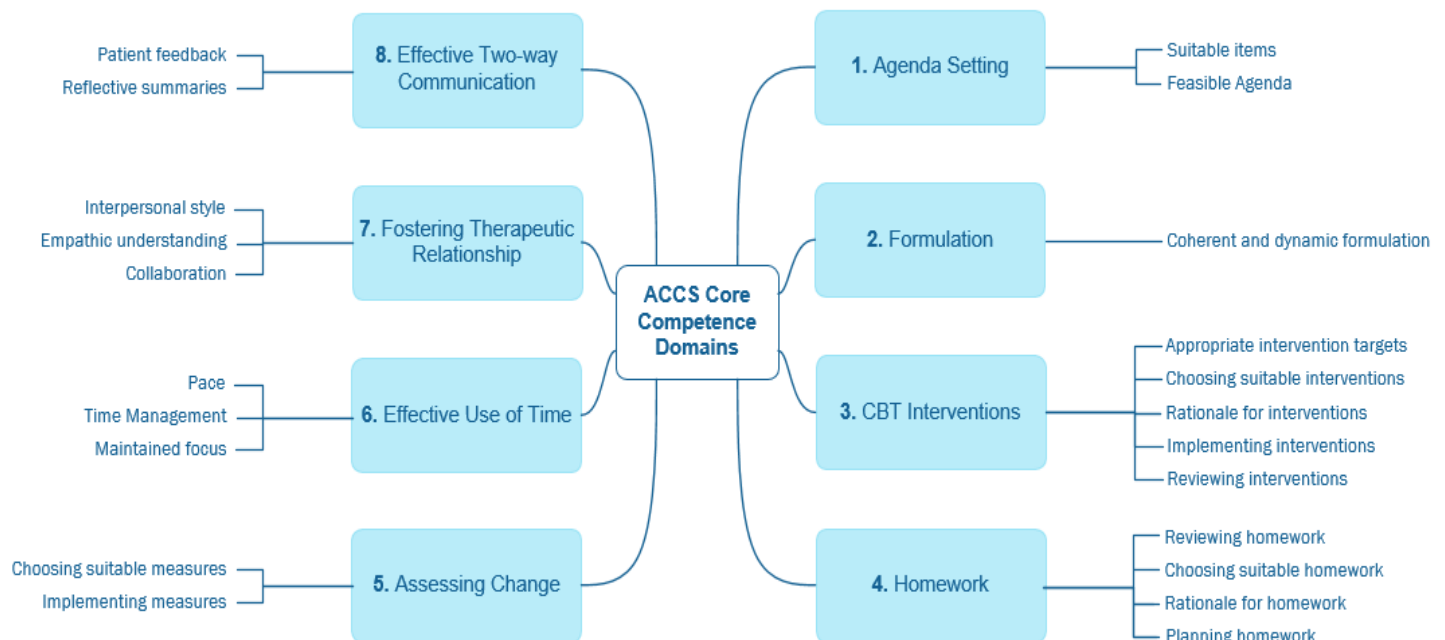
ACCS Core Competence Domains

1. Agenda Setting
Suitable items
Feasible Agenda

2. Formulation
Coherent and dynamic formulation

3. CBT Interventions
Appropriate intervention targets
Choosing suitable interventions
Rationale for interventions
Implementing interventions
Reviewing interventions

4. Homework
Reviewing homework
Choosing suitable homework
Rationale for homework
Planning homework

5. Assessing Change
Choosing suitable measures
Implementing measures

6. Effective Use of Time
Pace
Time Management
Maintained focus

7. Fostering Therapeutic Relationship
Interpersonal style
Empathic understanding
Collaboration

8. Effective Two-way Communication
Patient feedback
Reflective summaries